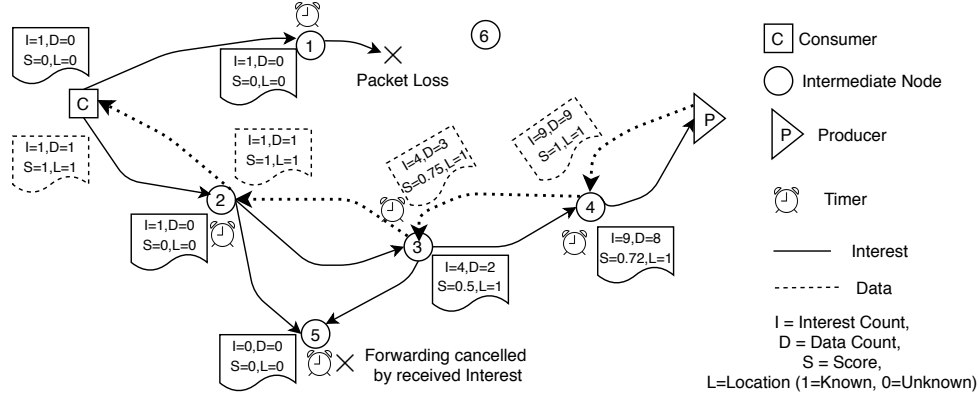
I=1,D=0
S=0,L=0

1

I=1,D=0
S=0,L=0

Packet Loss

6

C

I=1,D=1
S=1,L=1

I=1,D=1
S=1,L=1

I=4,D=3
S=0.75,L=1

I=9,D=9
S=1,L=1

P

2

I=1,D=0
S=0,L=0

3

I=4,D=2
S=0.5,L=1

4

I=9,D=8
S=0.72,L=1

5

I=0,D=0
S=0,L=0

Forwarding cancelled by received Interest

C Consumer

Intermediate Node

P Producer

Timer

Interest

Data

I = Interest Count,
D = Data Count,
S = Score,
L=Location (1=Known, 0=Unknown)